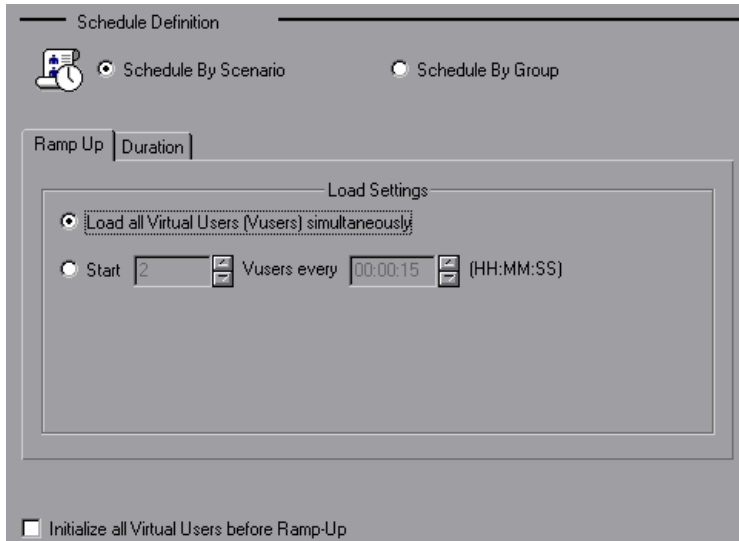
Schedule Definition

Schedule By Scenario

Schedule By Group

Ramp Up | Duration

Load Settings

Load all Virtual Users (Vusers) simultaneously

Start 2 Vusers every 00:00:15 (HH:MM:SS)

Initialize all Virtual Users before Ramp-Up